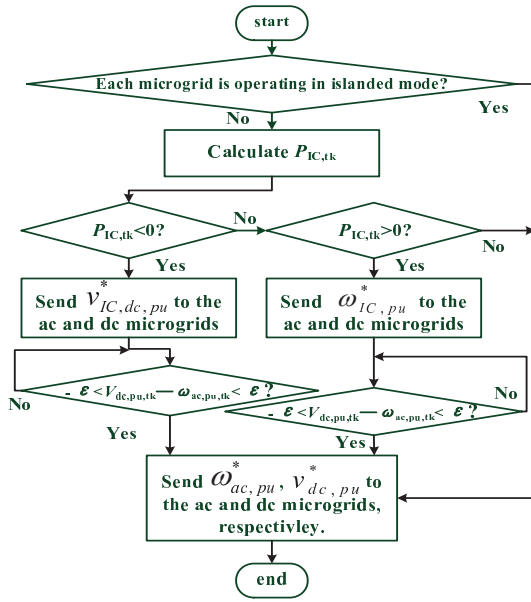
start

Each microgrid is operating in islanded mode?

Yes

No

Calculate $P_{IC,tk}$

$P_{IC,tk}<0$?

No

$P_{IC,tk}>0$?

No

Yes

Yes

Send $v^{*}_{IC,dc,pu}$ to the ac and dc microgrids

Send $\omega^{*}_{IC,pu}$ to the ac and dc microgrids

$-\varepsilon < V_{dc,pu,tk} - \omega_{ac,pu,tk} < \varepsilon$?

No

No

$-\varepsilon < V_{dc,pu,tk} - \omega_{ac,pu,tk} < \varepsilon$?

Yes

Yes

Send $\omega^{*}_{ac,pu}$, $v^{*}_{dc,pu}$ to the ac and dc microgrids, respectivley.

end